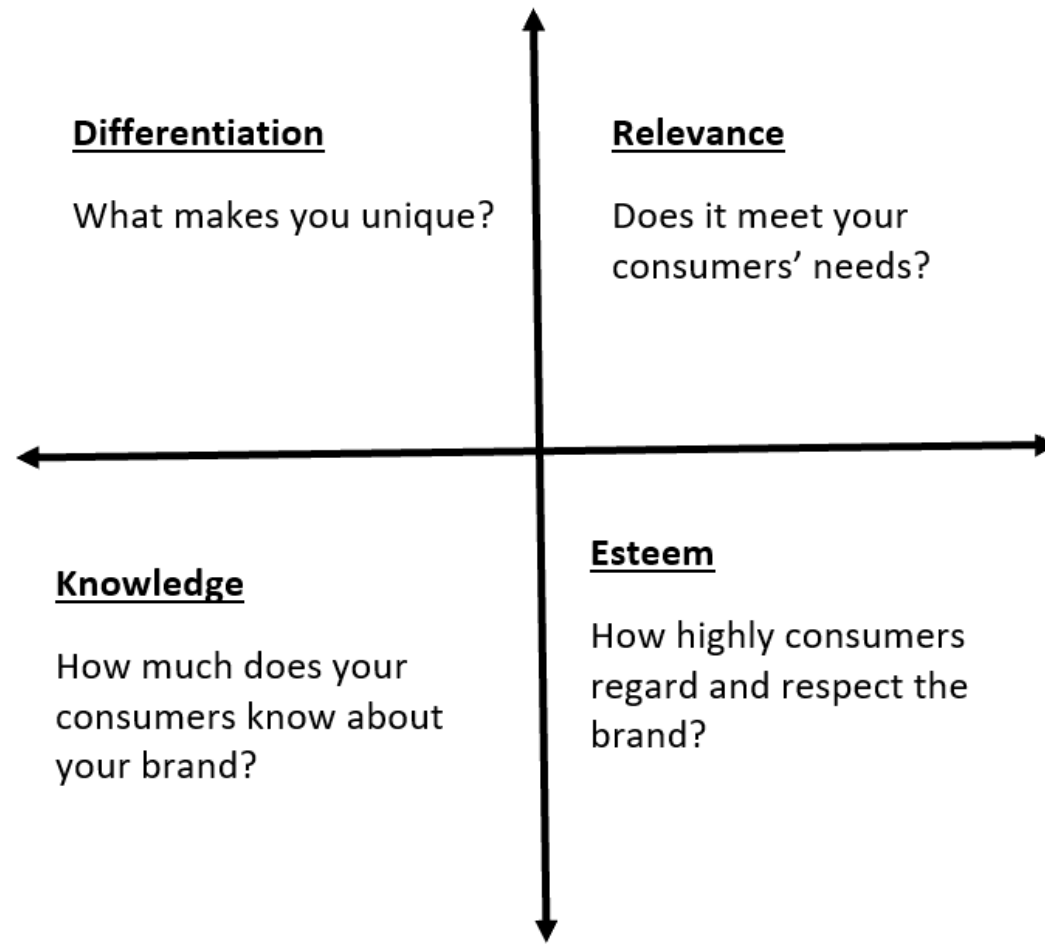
Differentiation

What makes you unique?

Relevance

Does it meet your consumers' needs?

Knowledge

How much does your consumers know about your brand?

Esteem

How highly consumers regard and respect the brand?